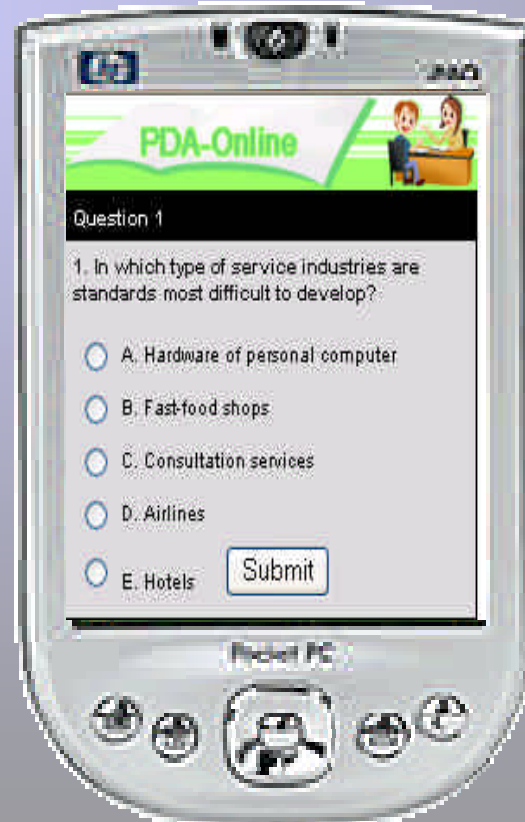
hp

iPAQ

PDA-Online

Question 1

1. In which type of service industries are standards most difficult to develop?

A. Hardware of personal computer

B. Fast-food shops

C. Consultation services

D. Airlines

E. Hotels

Submit

Pocket PC